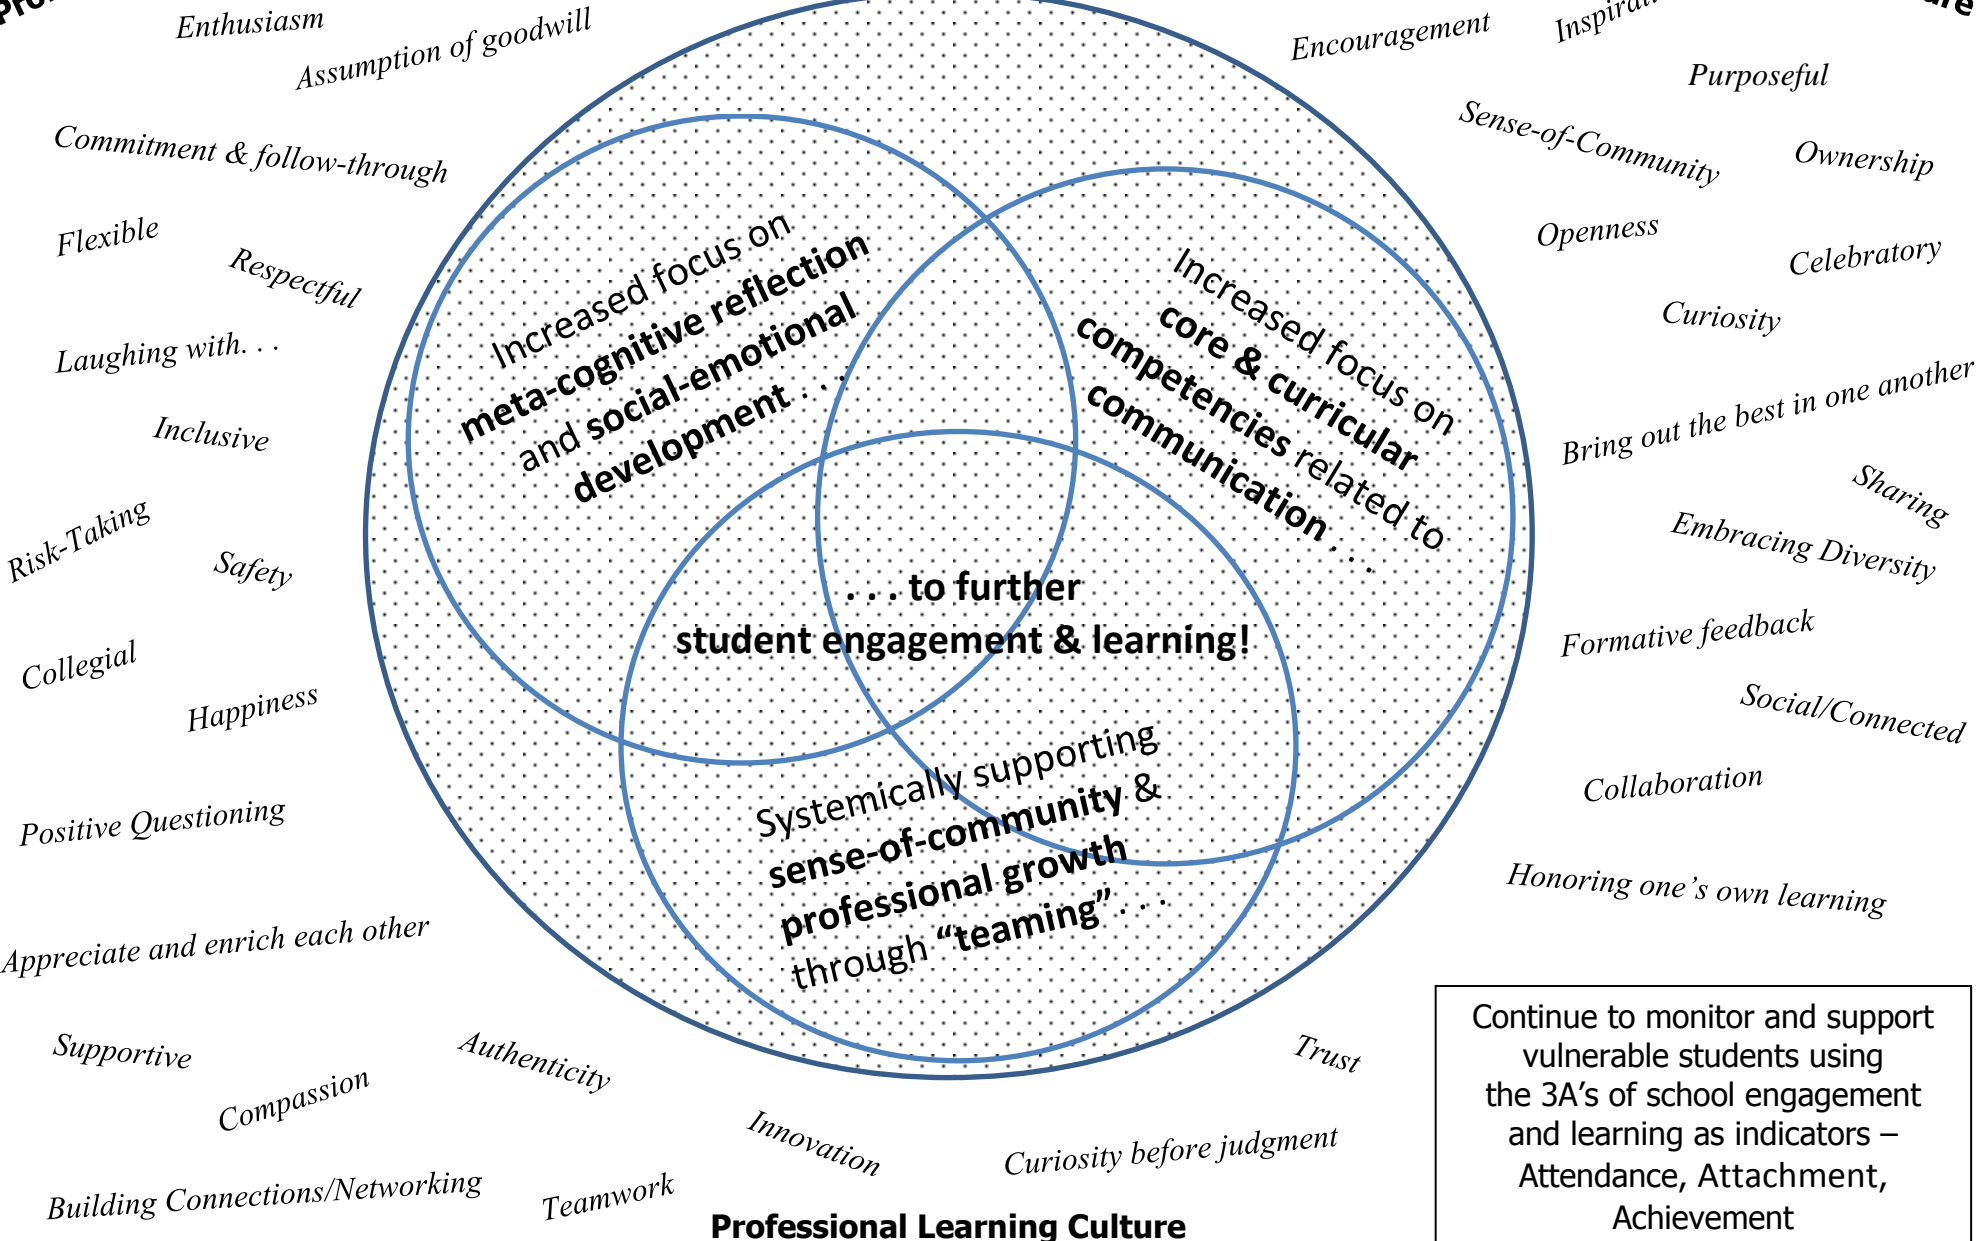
Pro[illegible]

Enthusiasm

Assumption of goodwill

Commitment & follow-through

Flexible

Respectful

Laughing with. . .

Inclusive

Risk-Taking

Safety

Collegial

Happiness

Positive Questioning

Appreciate and enrich each other

Supportive

Compassion

Authenticity

Building Connections/Networking

Teamwork

Innovation

Curiosity before judgment

Trust

Encouragement

Inspira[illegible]

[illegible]re

Purposeful

Sense-of-Community

Ownership

Openness

Celebratory

Curiosity

Bring out the best in one another

Sharing

Embracing Diversity

Formative feedback

Social/Connected

Collaboration

Honoring one's own learning

Increased focus on **meta-cognitive reflection** and **social-emotional development** . . .

Increased focus on **core & curricular competencies** related to **communication** . . .

**. . . to further student engagement & learning!**

Systemically supporting **sense-of-community** & **professional growth** through **"teaming"** . . .

Continue to monitor and support vulnerable students using the 3A's of school engagement and learning as indicators – Attendance, Attachment, Achievement

**Professional Learning Culture**